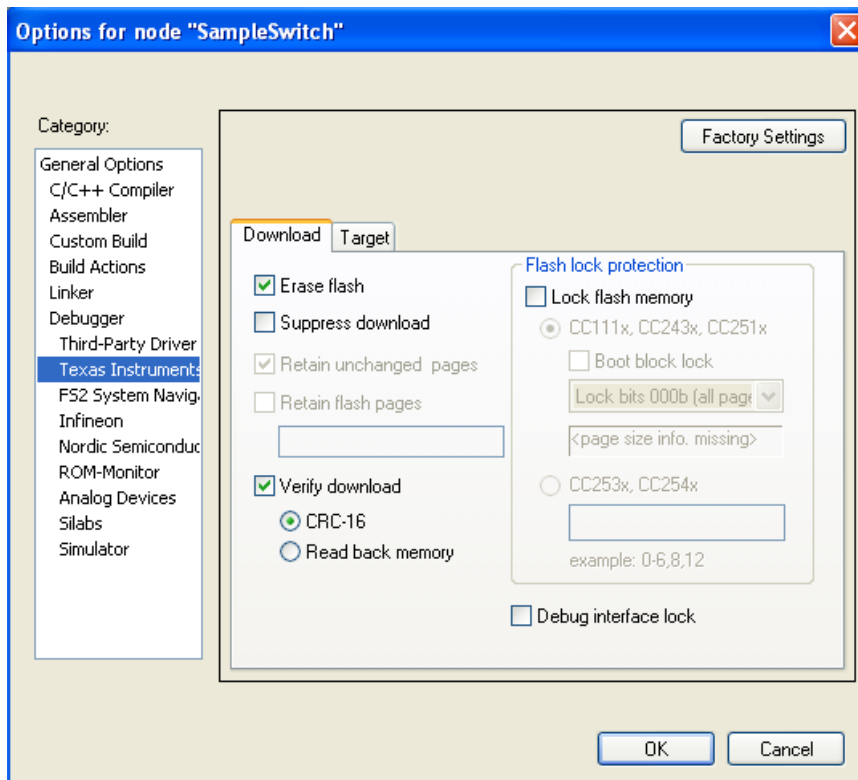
Options for node "SampleSwitch"

Category:

General Options
C/C++ Compiler
Assembler
Custom Build
Build Actions
Linker
Debugger
Third-Party Driver
Texas Instruments
FS2 System Navig
Infineon
Nordic Semiconduc
ROM-Monitor
Analog Devices
Silabs
Simulator

Factory Settings

Download
Target

Erase flash
Suppress download
Retain unchanged pages
Retain flash pages

Verify download
CRC-16
Read back memory

Flash lock protection
Lock flash memory
CC111x, CC243x, CC251x
Boot block lock
Lock bits 000b (all page
<page size info. missing>
CC253x, CC254x
example: 0-6,8,12

Debug interface lock

OK
Cancel